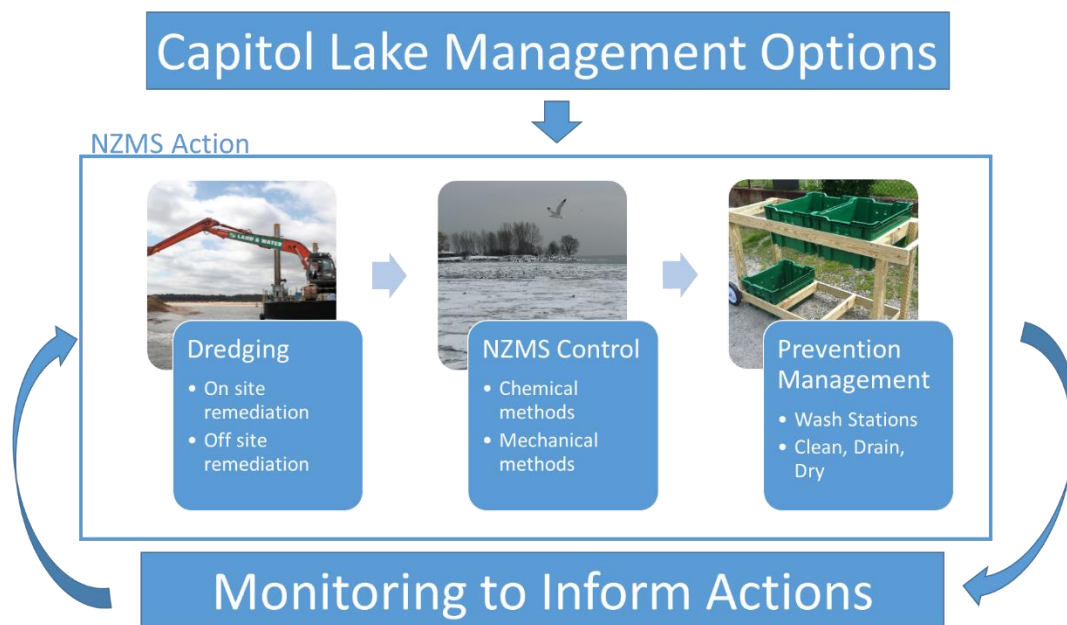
Capitol Lake Management Options

NZMS Action

LAND & WATER

Dredging
- On site remediation
- Off site remediation

NZMS Control
- Chemical methods
- Mechanical methods

Prevention Management
- Wash Stations
- Clean, Drain, Dry

Monitoring to Inform Actions